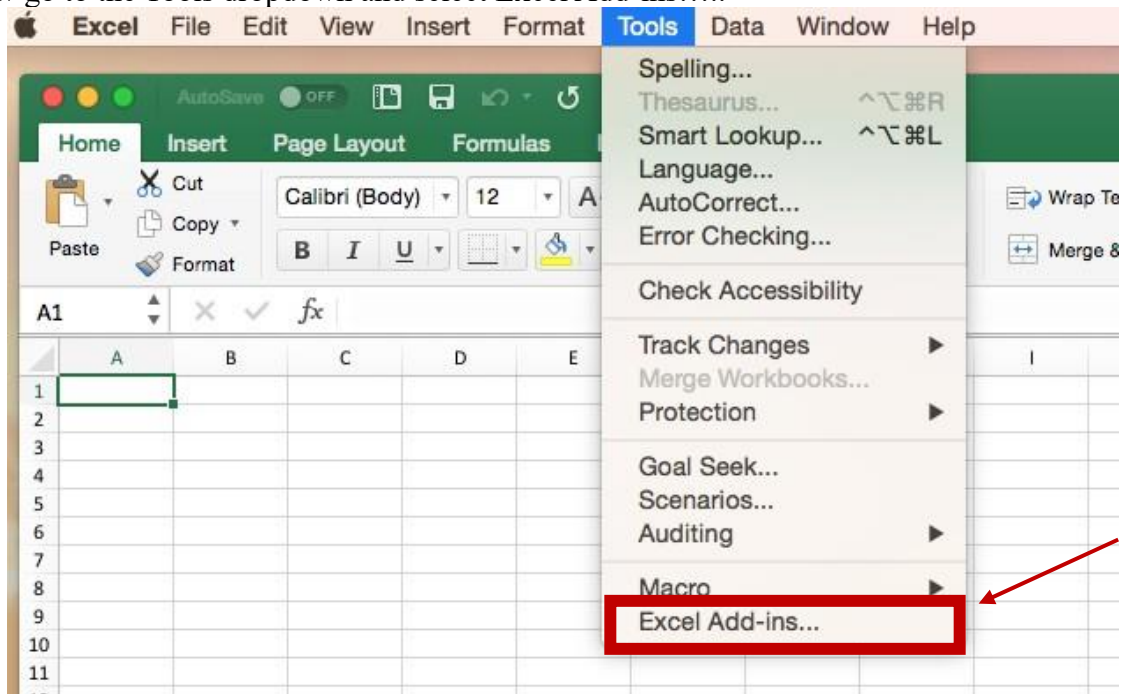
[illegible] go to the Tools dropdown and select Excel Add-ins...

Excel File Edit View Insert Format Tools Data Window Help

AutoSave OFF

Home Insert Page Layout Formulas

Cut
Copy
Paste
Format

Calibri (Body) 12 A
B I U

Wrap Te
Merge &

A1 fx

A B C D E I

1
2
3
4
5
6
7
8
9
10
11

Spelling...
Thesaurus... ^⌥⌘R
Smart Lookup... ^⌥⌘L
Language...
AutoCorrect...
Error Checking...
Check Accessibility
Track Changes
Merge Workbooks...
Protection
Goal Seek...
Scenarios...
Auditing
Macro
Excel Add-ins...